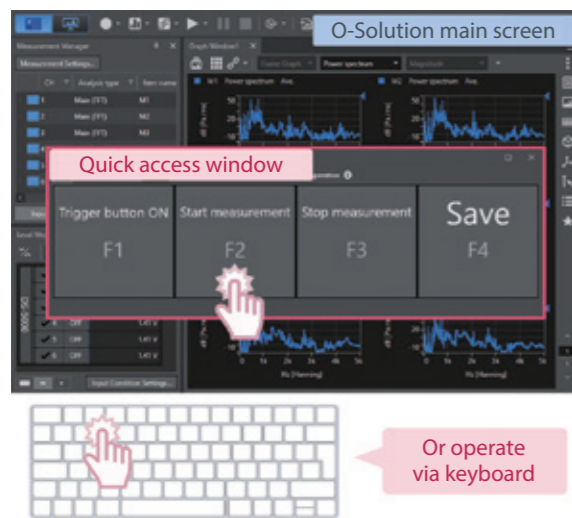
O-Solution main screen

Measurement Manager

Measurement Settings...

Ch | Analysis type | Item name
1 | Main (FFT) | M1
2 | Main (FFT) | M2
3 | Main (FFT) | M3

Graph Window1

Power spectrum

W1 Power spectrum Ave.

W2 Power spectrum Ave.

Quick access window

Trigger button ON
F1

Start measurement
F2

Stop measurement
F3

Save
F4

Input Condition Settings...

Or operate via keyboard